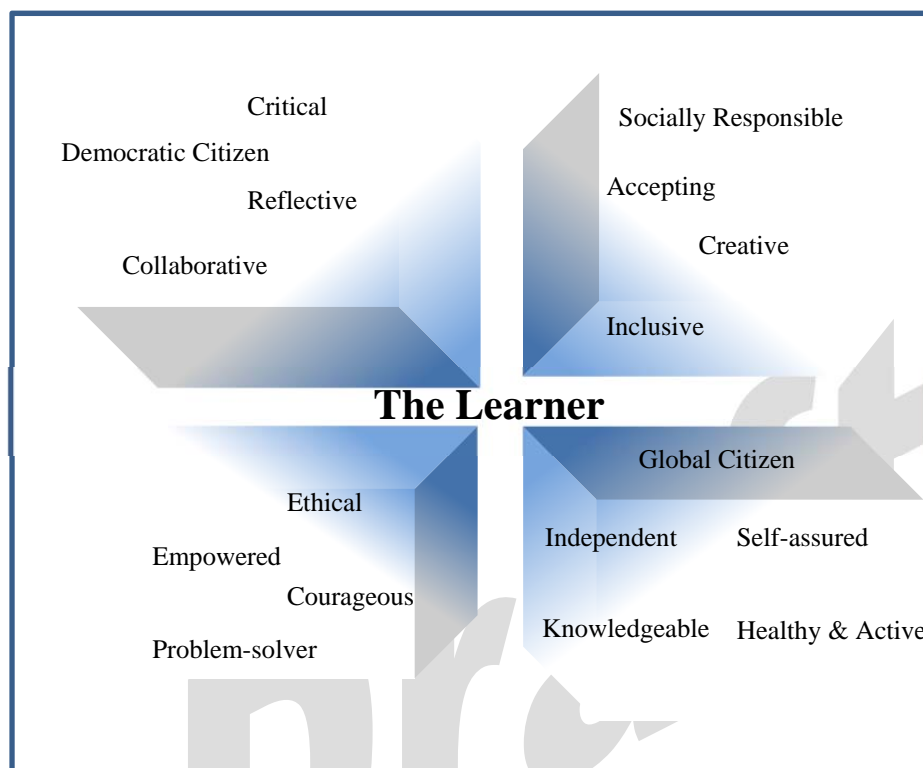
Critical

Democratic Citizen

Reflective

Collaborative

Socially Responsible

Accepting

Creative

Inclusive

The Learner

Global Citizen

Ethical

Empowered

Courageous

Problem-solver

Independent

Self-assured

Knowledgeable

Healthy & Active